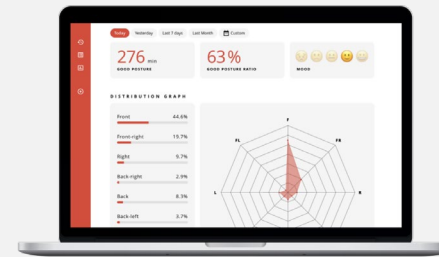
Today Yesterday Last 7 days Last Month Custom

276 min
GOOD POSTURE

63%
GOOD POSTURE RATIO

MOOD

DISTRIBUTION GRAPH

| | |
|---|---|
| Front | 44.6% |
| Front-right | 19.7% |
| Right | 9.7% |
| Back-right | 2.9% |
| Back | 8.3% |
| Back-left | 3.7% |

F
FL
FR
L
R